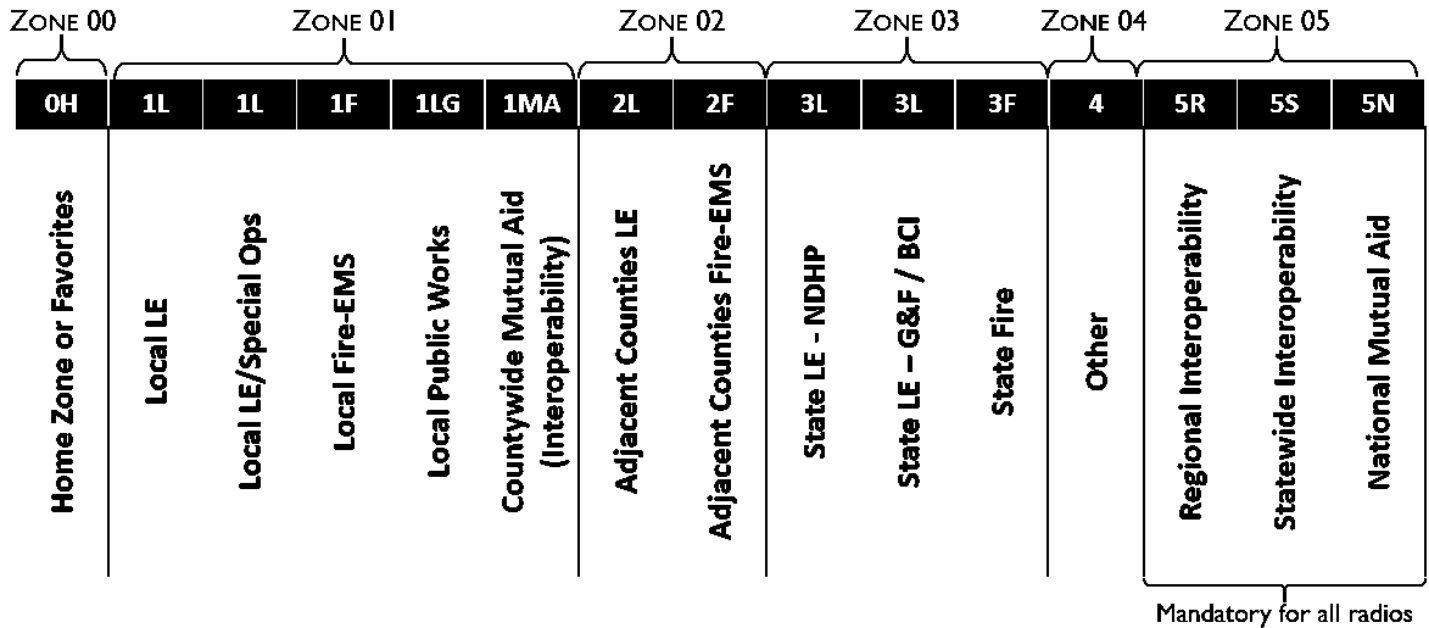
ZONE 00
ZONE 01
ZONE 02
ZONE 03
ZONE 04
ZONE 05

| 0H | 1L | 1L | 1F | 1LG | 1MA | 2L | 2F | 3L | 3L | 3F | 4 | 5R | 5S | 5N |
|---|---|---|---|---|---|---|---|---|---|---|---|---|---|---|
| Home Zone or Favorites | Local LE | Local LE/Special Ops | Local Fire-EMS | Local Public Works | Countywide Mutual Aid (Interoperability) | Adjacent Counties LE | Adjacent Counties Fire-EMS | State LE - NDHP | State LE – G&F / BCI | State Fire | Other | Regional Interoperability | Statewide Interoperability | National Mutual Aid |

Mandatory for all radios